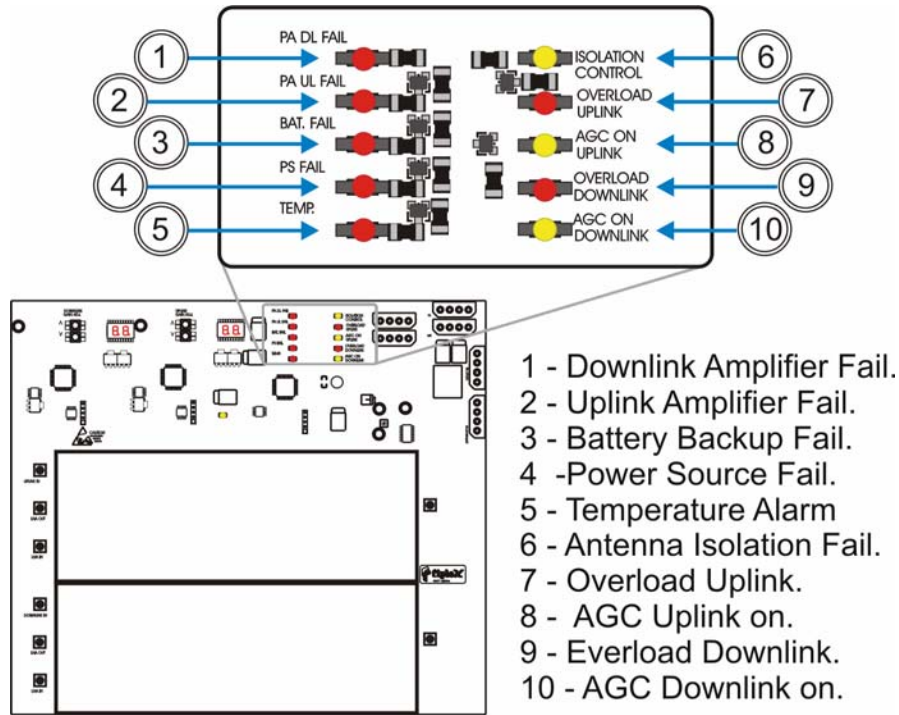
1
PA DL FAIL
2
PA UL FAIL
3
BAT. FAIL
4
PS FAIL
5
TEMP.
ISOLATION CONTROL
6
OVERLOAD UPLINK
7
AGC ON UPLINK
8
OVERLOAD DOWNLINK
9
AGC ON DOWNLINK
10

1 - Downlink Amplifier Fail.
2 - Uplink Amplifier Fail.
3 - Battery Backup Fail.
4 -Power Source Fail.
5 - Temperature Alarm
6 - Antenna Isolation Fail.
7 - Overload Uplink.
8 - AGC Uplink on.
9 - Everload Downlink.
10 - AGC Downlink on.